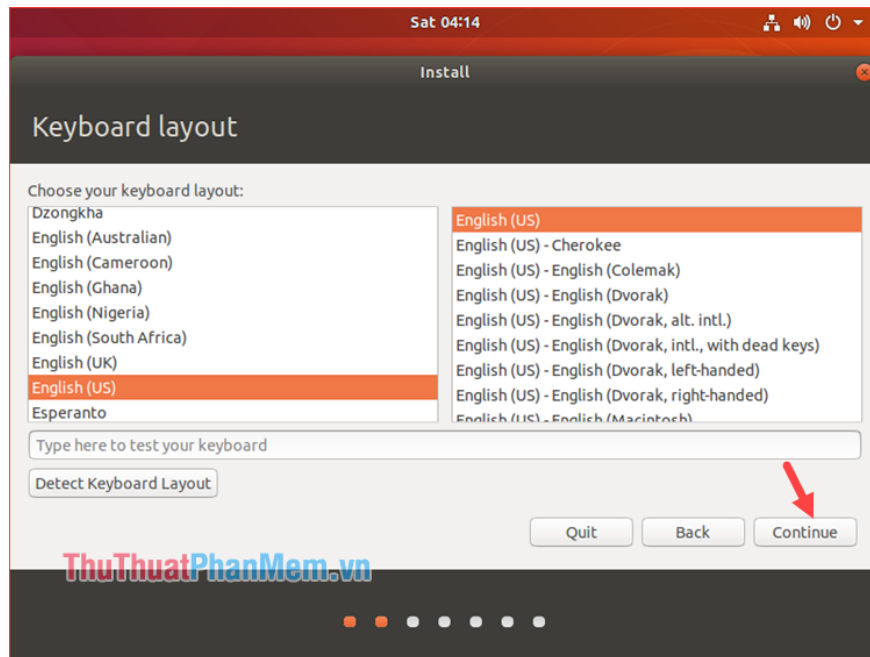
Sat 04:14

Install

Keyboard layout

Choose your keyboard layout:

Dzongkha
English (Australian)
English (Cameroon)
English (Ghana)
English (Nigeria)
English (South Africa)
English (UK)
English (US)
Esperanto

English (US)
English (US) - Cherokee
English (US) - English (Colemak)
English (US) - English (Dvorak)
English (US) - English (Dvorak, alt. intl.)
English (US) - English (Dvorak, intl., with dead keys)
English (US) - English (Dvorak, left-handed)
English (US) - English (Dvorak, right-handed)
English (US) - English (Macintosh)

Type here to test your keyboard

Detect Keyboard Layout

Quit
Back
Continue

ThuThuatPhanMem.vn